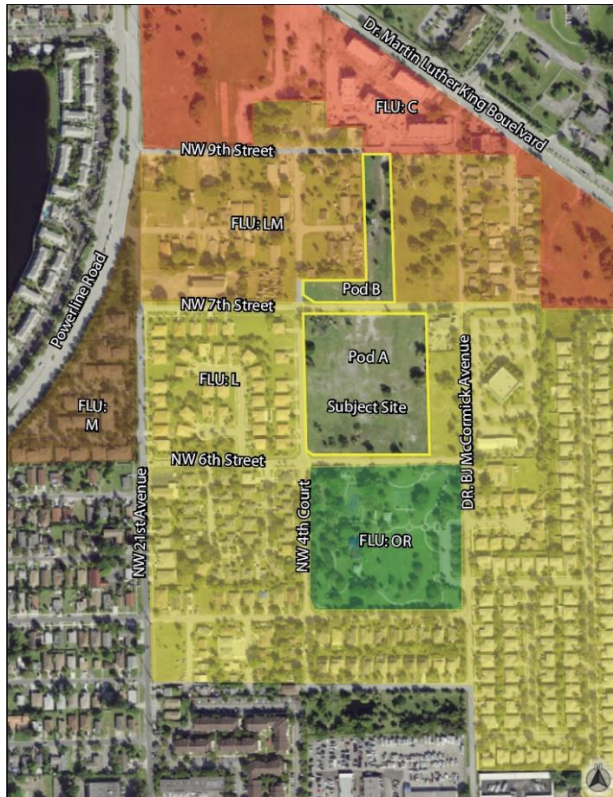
Dr. Martin Luther King Boulevard
FLU: C
NW 9th Street
FLU: LM
Pod B
NW 7th Street
Powerline Road
Pod A
Subject Site
FLU: L
FLU: M
DR. BJ McCormick Avenue
NW 6th Street
NW 21st Avenue
NW 4th Court
FLU: OR